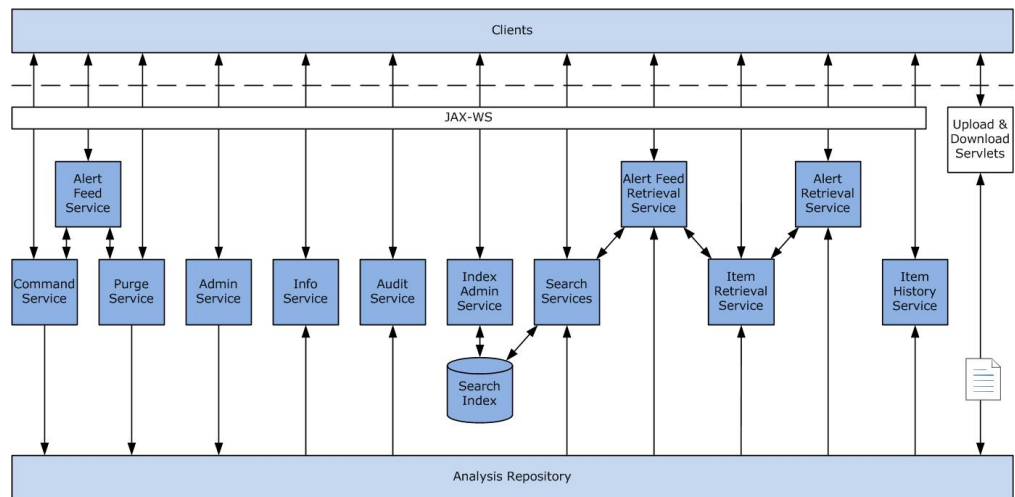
Clients

JAX-WS

Upload & Download Servlets

Alert Feed Service

Alert Feed Retrieval Service

Alert Retrieval Service

Command Service

Purge Service

Admin Service

Info Service

Audit Service

Index Admin Service

Search Services

Item Retrieval Service

Item History Service

Search Index

Analysis Repository